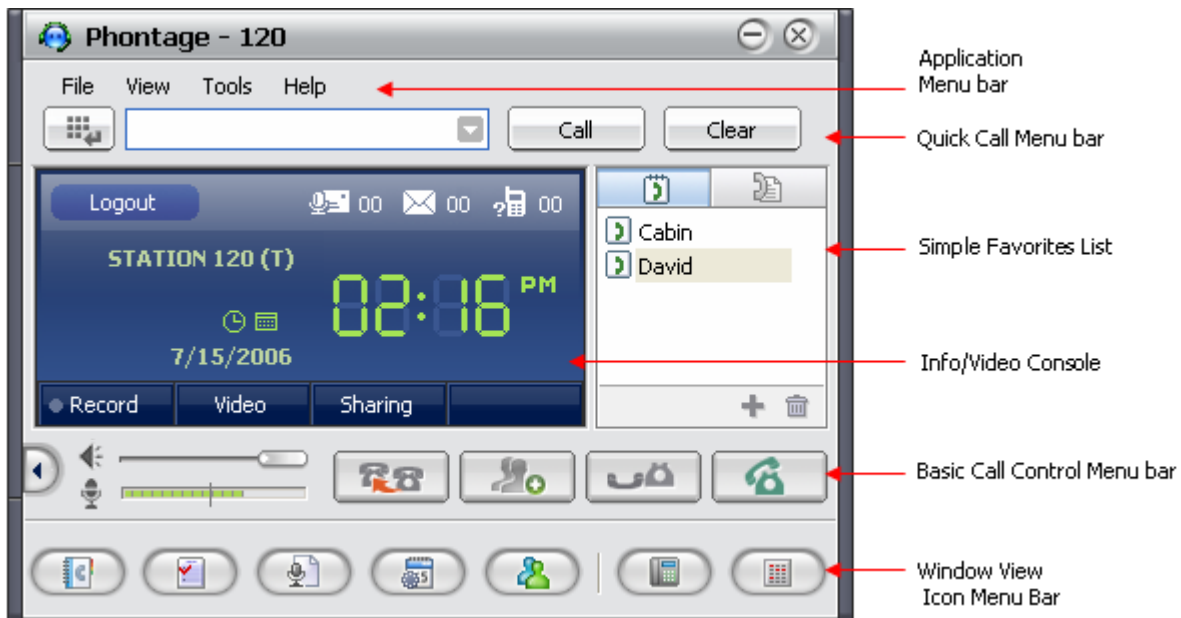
Phontage - 120

File View Tools Help

Call Clear

Logout 00 00 00

STATION 120 (T)

02:16 PM

7/15/2006

Record Video Sharing

Cabin
David

Application Menu bar

Quick Call Menu bar

Simple Favorites List

Info/Video Console

Basic Call Control Menu bar

Window View Icon Menu Bar